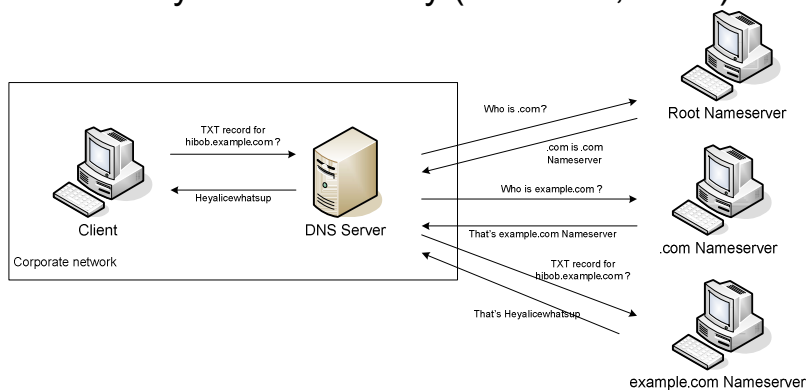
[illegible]

TXT record for hibob.example.com?

Heyalicewhatsup

Client

DNS Server

Corporate network

Who is .com?

.com is .com Nameserver

Root Nameserver

Who is example.com?

That's example.com Nameserver

.com Nameserver

TXT record for hibob.example.com?

That's Heyalicewhatsup

example.com Nameserver